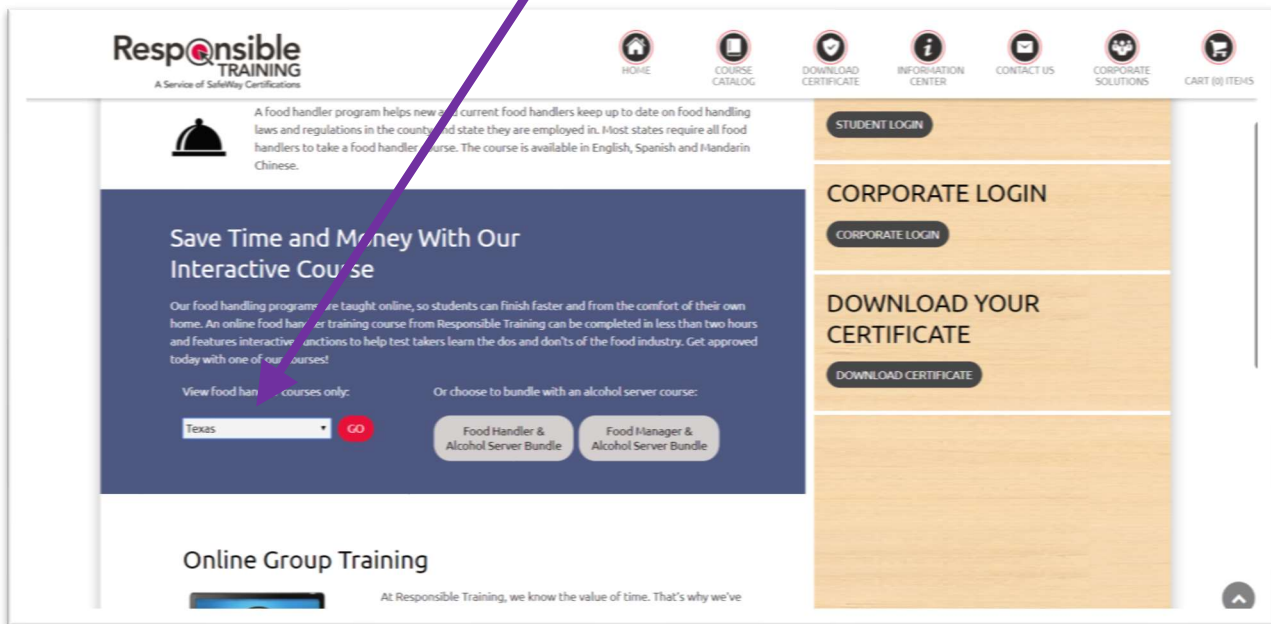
Responsible TRAINING
A Service of SafeWay Certifications

HOME
COURSE CATALOG
DOWNLOAD CERTIFICATE
INFORMATION CENTER
CONTACT US
CORPORATE SOLUTIONS
CART (0) ITEMS

A food handler program helps new and current food handlers keep up to date on food handling laws and regulations in the county and state they are employed in. Most states require all food handlers to take a food handler course. The course is available in English, Spanish and Mandarin Chinese.

STUDENT LOGIN

CORPORATE LOGIN
CORPORATE LOGIN

DOWNLOAD YOUR CERTIFICATE
DOWNLOAD CERTIFICATE

Save Time and Money With Our Interactive Course

Our food handling programs are taught online, so students can finish faster and from the comfort of their own home. An online food handler training course from Responsible Training can be completed in less than two hours and features interactive functions to help test takers learn the dos and don'ts of the food industry. Get approved today with one of our courses!

View food handler courses only:
Texas
GO

Or choose to bundle with an alcohol server course:
Food Handler & Alcohol Server Bundle
Food Manager & Alcohol Server Bundle

Online Group Training

At Responsible Training, we know the value of time. That's why we've